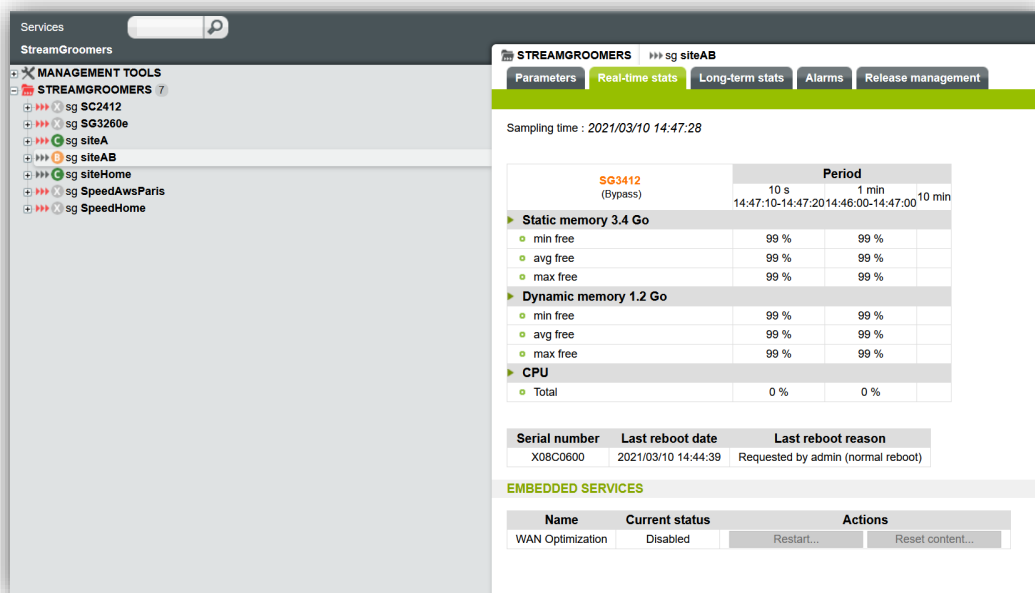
Services

StreamGroomers

MANAGEMENT TOOLS
STREAMGROOMERS 7
sg SC2412
sg SG3260e
sg siteA
sg siteAB
sg siteHome
sg SpeedAwsParis
sg SpeedHome

STREAMGROOMERS sg siteAB

Parameters | Real-time stats | Long-term stats | Alarms | Release management

Sampling time : 2021/03/10 14:47:28

| SG3412 (Bypass) | Period | | |
|---|---|---|---|
| | 10 s 14:47:10-14:47:20 | 1 min 14:46:00-14:47:00 | 10 min |
| Static memory 3.4 Go | | | |
| min free | 99 % | 99 % | |
| avg free | 99 % | 99 % | |
| max free | 99 % | 99 % | |
| Dynamic memory 1.2 Go | | | |
| min free | 99 % | 99 % | |
| avg free | 99 % | 99 % | |
| max free | 99 % | 99 % | |
| CPU | | | |
| Total | 0 % | 0 % | |

| Serial number | Last reboot date | Last reboot reason |
|---|---|---|
| X08C0600 | 2021/03/10 14:44:39 | Requested by admin (normal reboot) |

EMBEDDED SERVICES

| Name | Current status | Actions | |
|---|---|---|---|
| WAN Optimization | Disabled | Restart... | Reset content... |